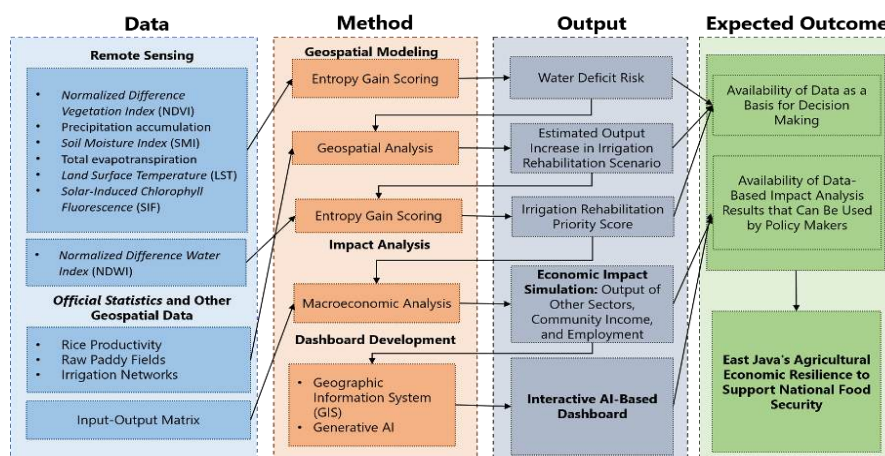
Data

Remote Sensing

- *Normalized Difference Vegetation Index* (NDVI)
- Precipitation accumulation
- *Soil Moisture Index* (SMI)
- Total evapotranspiration
- *Land Surface Temperature* (LST)
- *Solar-Induced Chlorophyll Fluorescence* (SIF)

- *Normalized Difference Water Index* (NDWI)

*Official Statistics* and Other Geospatial Data

- Rice Productivity
- Raw Paddy Fields
- Irrigation Networks

Input-Output Matrix

Method

Geospatial Modeling

Entropy Gain Scoring

Geospatial Analysis

Entropy Gain Scoring

Impact Analysis

Macroeconomic Analysis

Dashboard Development

- Geographic Information System (GIS)
- Generative AI

Output

Water Deficit Risk

Estimated Output Increase in Irrigation Rehabilitation Scenario

Irrigation Rehabilitation Priority Score

**Economic Impact Simulation:** Output of Other Sectors, Community Income, and Employment

Interactive AI-Based Dashboard

Expected Outcome

Availability of Data as a Basis for Decision Making

Availability of Data-Based Impact Analysis Results that Can Be Used by Policy Makers

East Java's Agricultural Economic Resilience to Support National Food Security